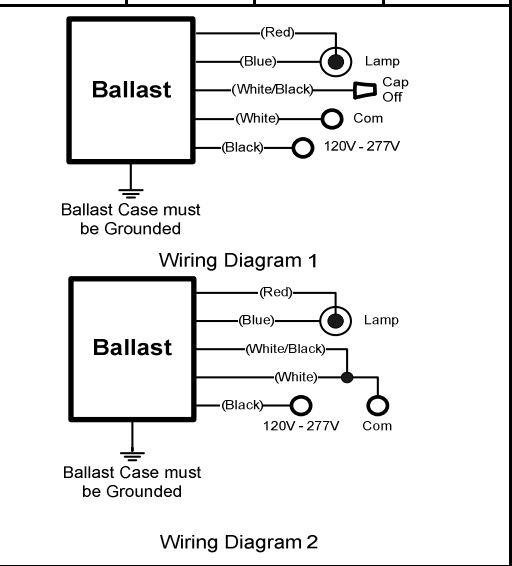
Ballast

(Red)
(Blue)
Lamp
(White/Black)
Cap Off
(White)
Com
(Black)
120V - 277V

Ballast Case must be Grounded

Wiring Diagram 1

Ballast

(Red)
(Blue)
Lamp
(White/Black)
(White)
(Black)
120V - 277V
Com

Ballast Case must be Grounded

Wiring Diagram 2